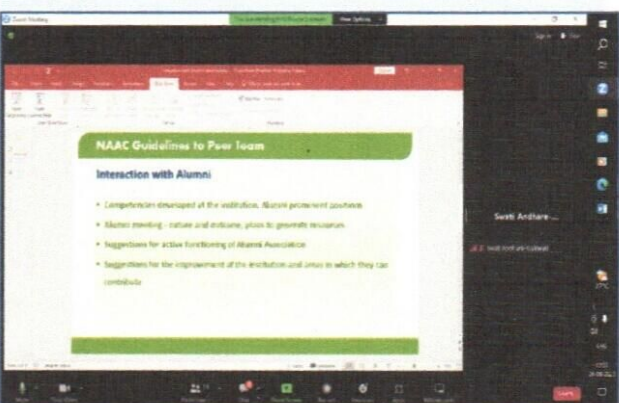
Zoom Meeting

You are viewing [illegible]'s screen

View Options

NAAC Guidelines to Peer Team

Interaction with Alumni

• Competencies developed at the institution, Alumni prominent positions

• Alumni meeting - nature and outcome, plans to generate resources

• Suggestions for active functioning of Alumni Association

• Suggestions for the improvement of the institution and areas in which they can contribute

Swati Andhare...

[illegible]

End